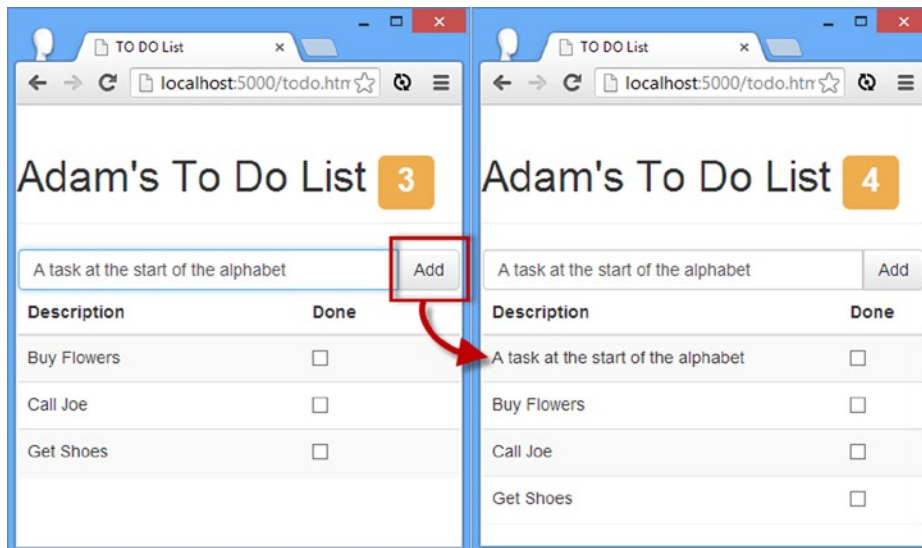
TO DO List
localhost:5000/todo.htm

Adam's To Do List 3

A task at the start of the alphabet
Add

| Description | Done |
|---|---|
| Buy Flowers | ☐ |
| Call Joe | ☐ |
| Get Shoes | ☐ |

TO DO List
localhost:5000/todo.htm

Adam's To Do List 4

A task at the start of the alphabet
Add

| Description | Done |
|---|---|
| A task at the start of the alphabet | ☐ |
| Buy Flowers | ☐ |
| Call Joe | ☐ |
| Get Shoes | ☐ |